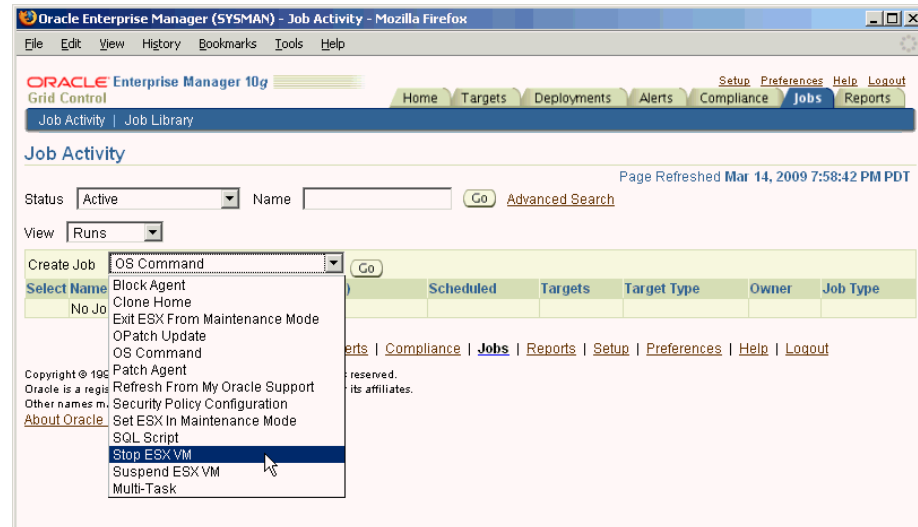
Oracle Enterprise Manager (SYSMAN) - Job Activity - Mozilla Firefox

File Edit View History Bookmarks Tools Help

ORACLE Enterprise Manager 10g
Grid Control

Setup Preferences Help Logout

Home Targets Deployments Alerts Compliance Jobs Reports

Job Activity | Job Library

Job Activity

Page Refreshed Mar 14, 2009 7:58:42 PM PDT

Status Active Name Go Advanced Search

View Runs

Create Job OS Command Go

| Select | Name | ) | Scheduled | Targets | Target Type | Owner | Job Type |
|---|---|---|---|---|---|---|---|
| | No Jo | | | | | | |

Block Agent
Clone Home
Exit ESX From Maintenance Mode
OPatch Update
OS Command
Patch Agent
Refresh From My Oracle Support
Security Policy Configuration
Set ESX In Maintenance Mode
SQL Script
Stop ESX VM
Suspend ESX VM
Multi-Task

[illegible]erts | Compliance | Jobs | Reports | Setup | Preferences | Help | Logout

Copyright © 199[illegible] reserved.
Oracle is a regis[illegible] its affiliates.
Other names m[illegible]
About Oracle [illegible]